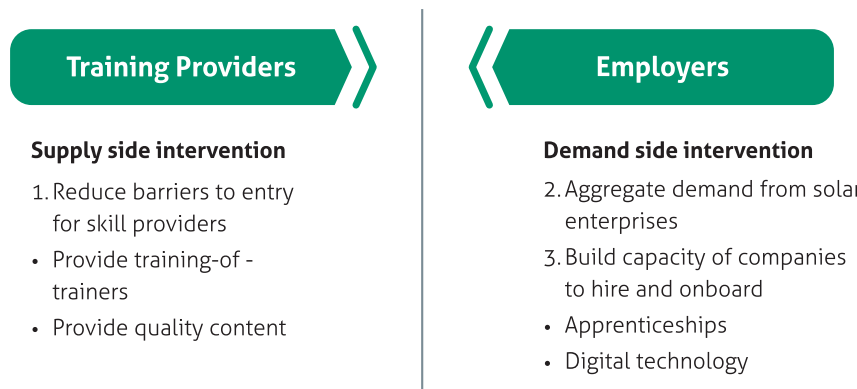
Training Providers

Supply side intervention

1. Reduce barriers to entry for skill providers
- Provide training-of - trainers
- Provide quality content

Employers

Demand side intervention

2. Aggregate demand from solar enterprises
3. Build capacity of companies to hire and onboard
- Apprenticeships
- Digital technology